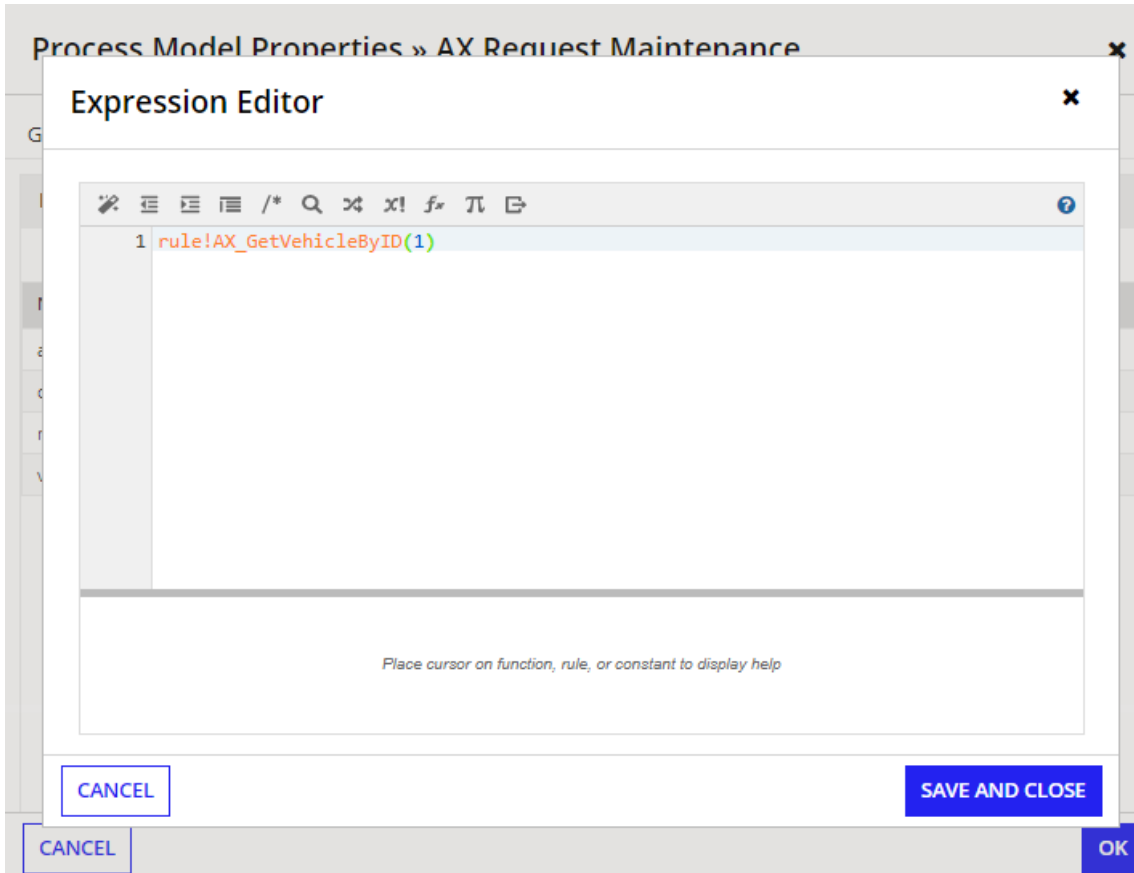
Process Model Properties » AX Request Maintenance

Expression Editor

/* x! $f_x$ π

1 rule!AX_GetVehicleByID(1)

Place cursor on function, rule, or constant to display help

CANCEL

SAVE AND CLOSE

CANCEL

OK